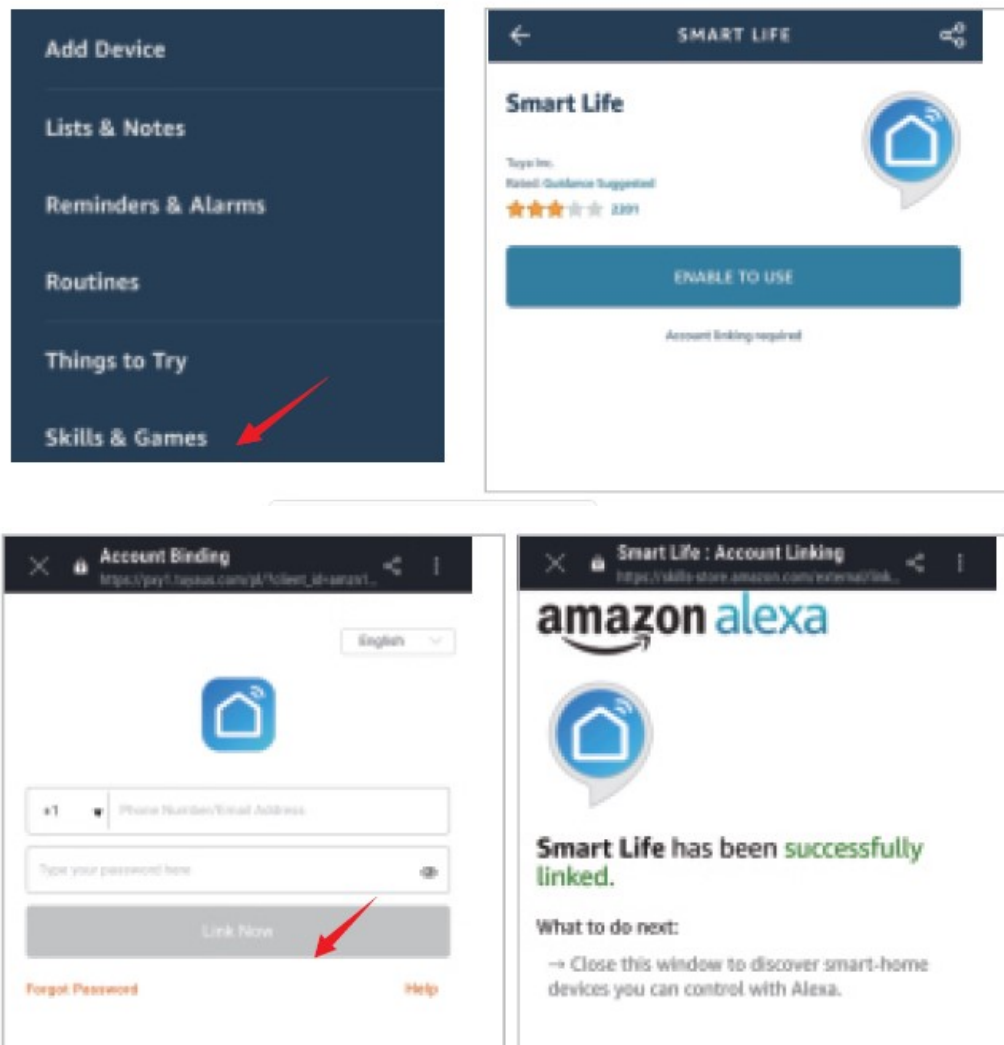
Add Device

Lists & Notes

Reminders & Alarms

Routines

Things to Try

Skills & Games

SMART LIFE

Smart Life

Tuya Inc.

Rated: Guidance Suggested

2391

ENABLE TO USE

Account linking required

Account Binding

https://px1.tuyaus.com/pl/?client_id=aeaz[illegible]

English

+1

Phone Number/Email Address

Type your password here

Link Now

Forgot Password

Help

Smart Life : Account Linking

https://skills-store.amazon.com/external/link...

amazon alexa

Smart Life has been successfully linked.

What to do next:

→ Close this window to discover smart-home devices you can control with Alexa.